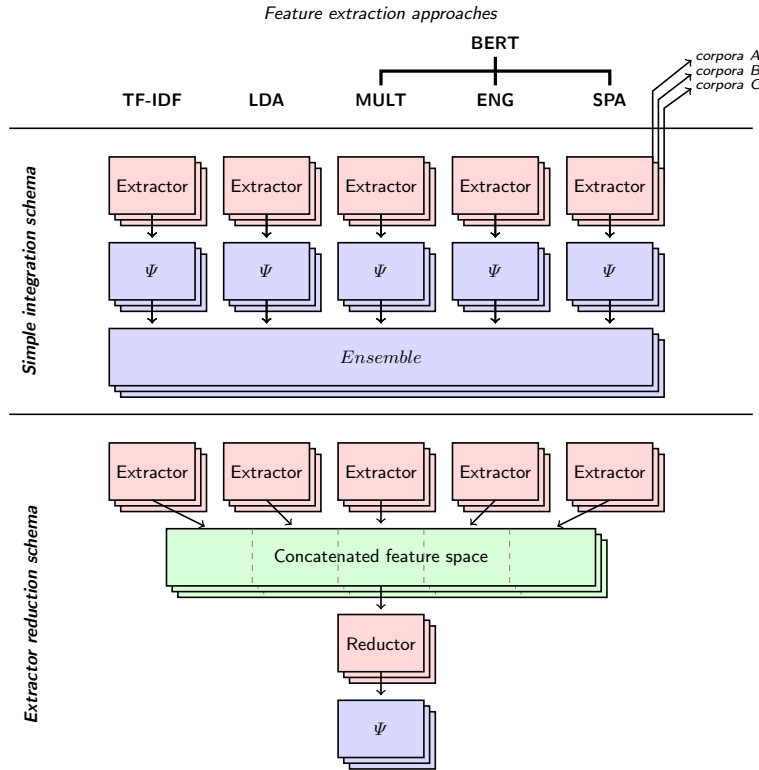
Feature extraction approaches

BERT

TF-IDF LDA MULT ENG SPA

corpora A
corpora B
corpora C

Simple integration schema

Extractor Extractor Extractor Extractor Extractor

$\Psi$ $\Psi$ $\Psi$ $\Psi$ $\Psi$

$Ensemble$

Extractor reduction schema

Extractor Extractor Extractor Extractor Extractor

Concatenated feature space

Reductor

$\Psi$